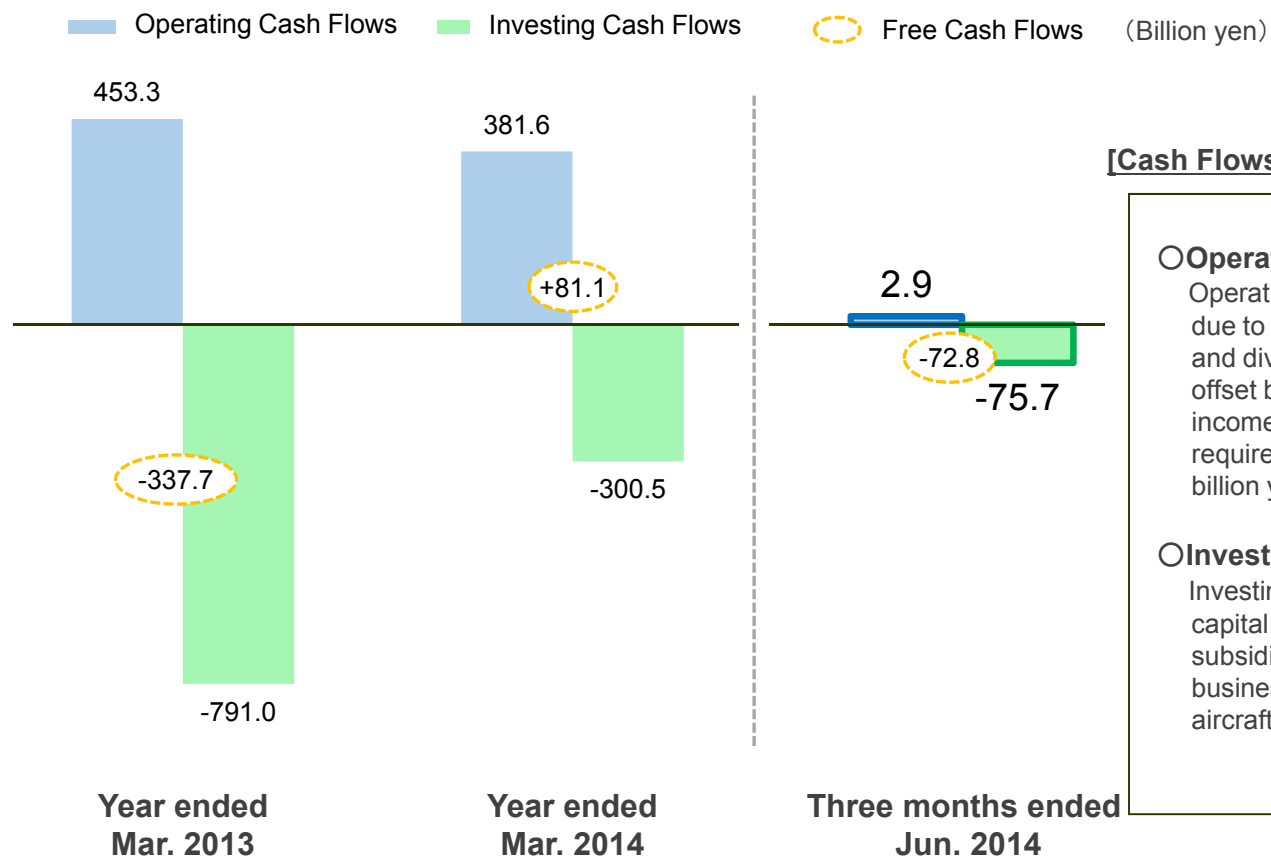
Operating Cash Flows Investing Cash Flows Free Cash Flows (Billion yen)

453.3

381.6

+81.1

-337.7

-791.0

-300.5

2.9

-72.8

-75.7

Year ended Mar. 2013

Year ended Mar. 2014

Three months ended Jun. 2014

[Cash Flows

○Opera
Operat
due to
and div
offset b
income
require
billion y

○Invest
Investi
capital
subsidi
busine
aircraft